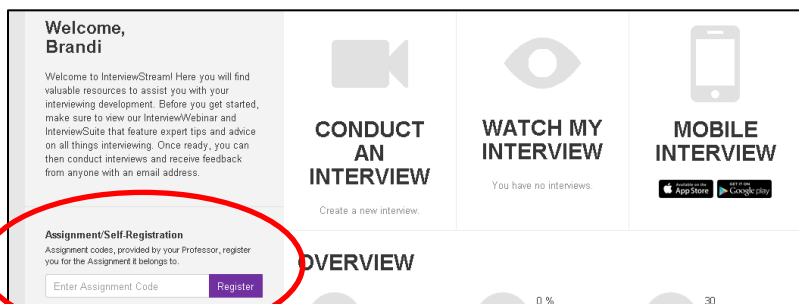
Welcome, Brandi

Welcome to InterviewStream! Here you will find valuable resources to assist you with your interviewing development. Before you get started, make sure to view our InterviewWebinar and InterviewSuite that feature expert tips and advice on all things interviewing. Once ready, you can then conduct interviews and receive feedback from anyone with an email address.

CONDUCT AN INTERVIEW

Create a new interview.

WATCH MY INTERVIEW

You have no interviews.

MOBILE INTERVIEW

Available on the App Store

GET IT ON Google play

Assignment/Self-Registration

Assignment codes, provided by your Professor, register you for the Assignment it belongs to.

Enter Assignment Code

Register

OVERVIEW

0 %

30